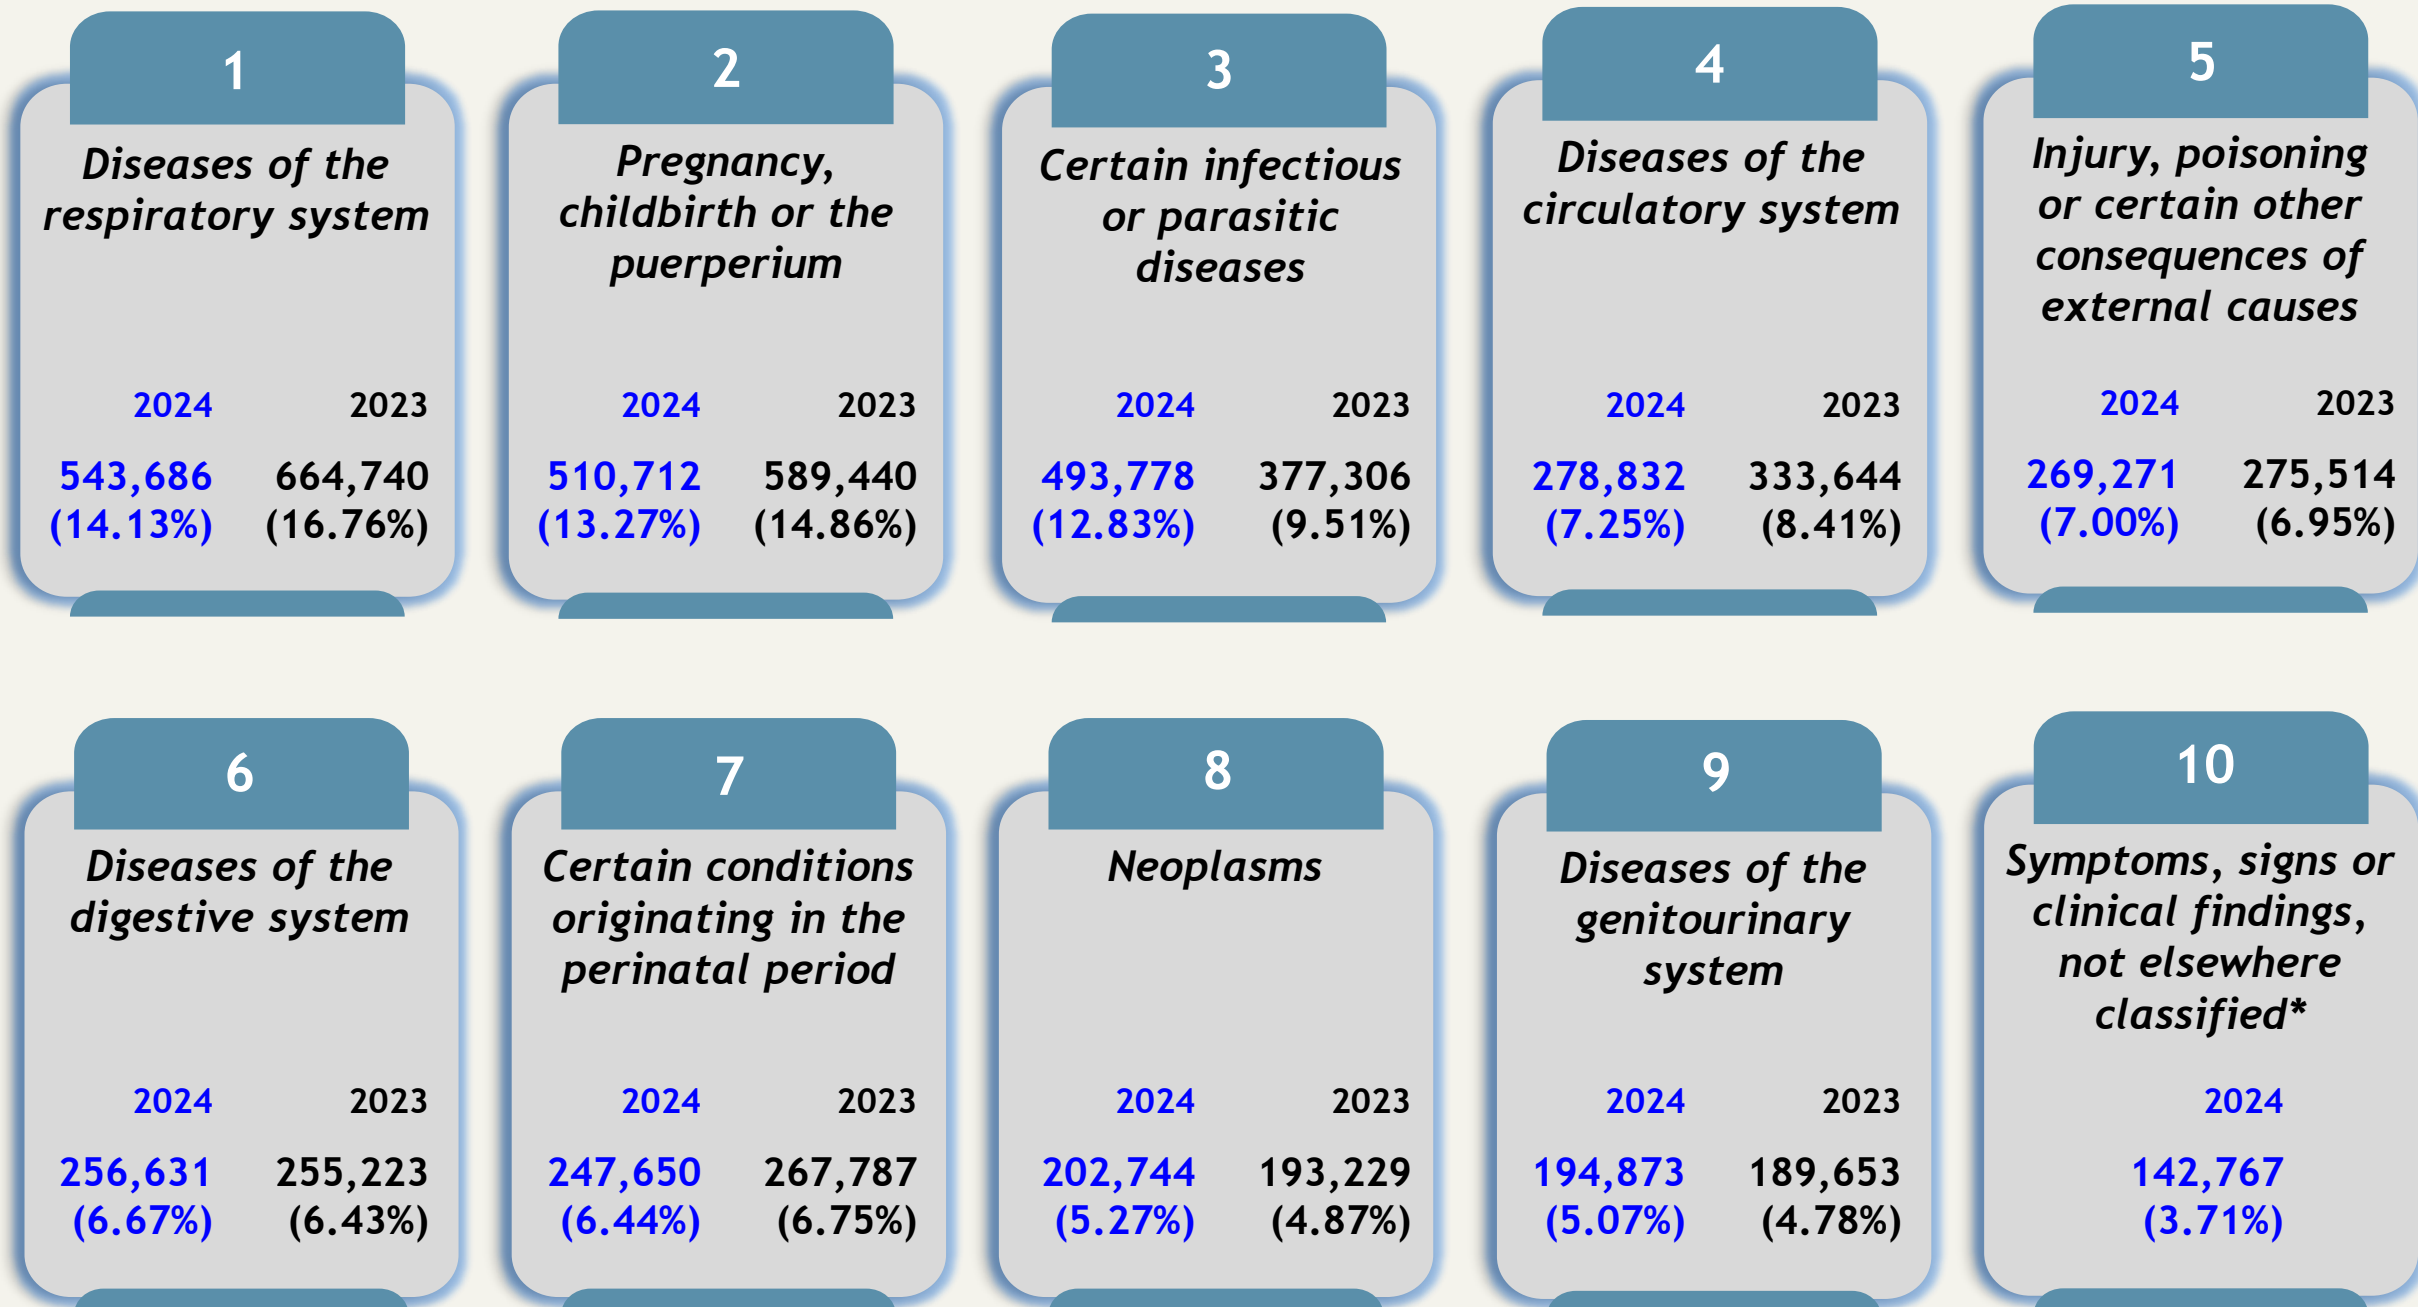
1

Diseases of the respiratory system

2024 2023

543,686 (14.13%) 664,740 (16.76%)

2

Pregnancy, childbirth or the puerperium

2024 2023

510,712 (13.27%) 589,440 (14.86%)

3

Certain infectious or parasitic diseases

2024 2023

493,778 (12.83%) 377,306 (9.51%)

4

Diseases of the circulatory system

2024 2023

278,832 (7.25%) 333,644 (8.41%)

5

Injury, poisoning or certain other consequences of external causes

2024 2023

269,271 (7.00%) 275,514 (6.95%)

6

Diseases of the digestive system

2024 2023

256,631 (6.67%) 255,223 (6.43%)

7

Certain conditions originating in the perinatal period

2024 2023

247,650 (6.44%) 267,787 (6.75%)

8

Neoplasms

2024 2023

202,744 (5.27%) 193,229 (4.87%)

9

Diseases of the genitourinary system

2024 2023

194,873 (5.07%) 189,653 (4.78%)

10

Symptoms, signs or clinical findings, not elsewhere classified*

2024

142,767 (3.71%)